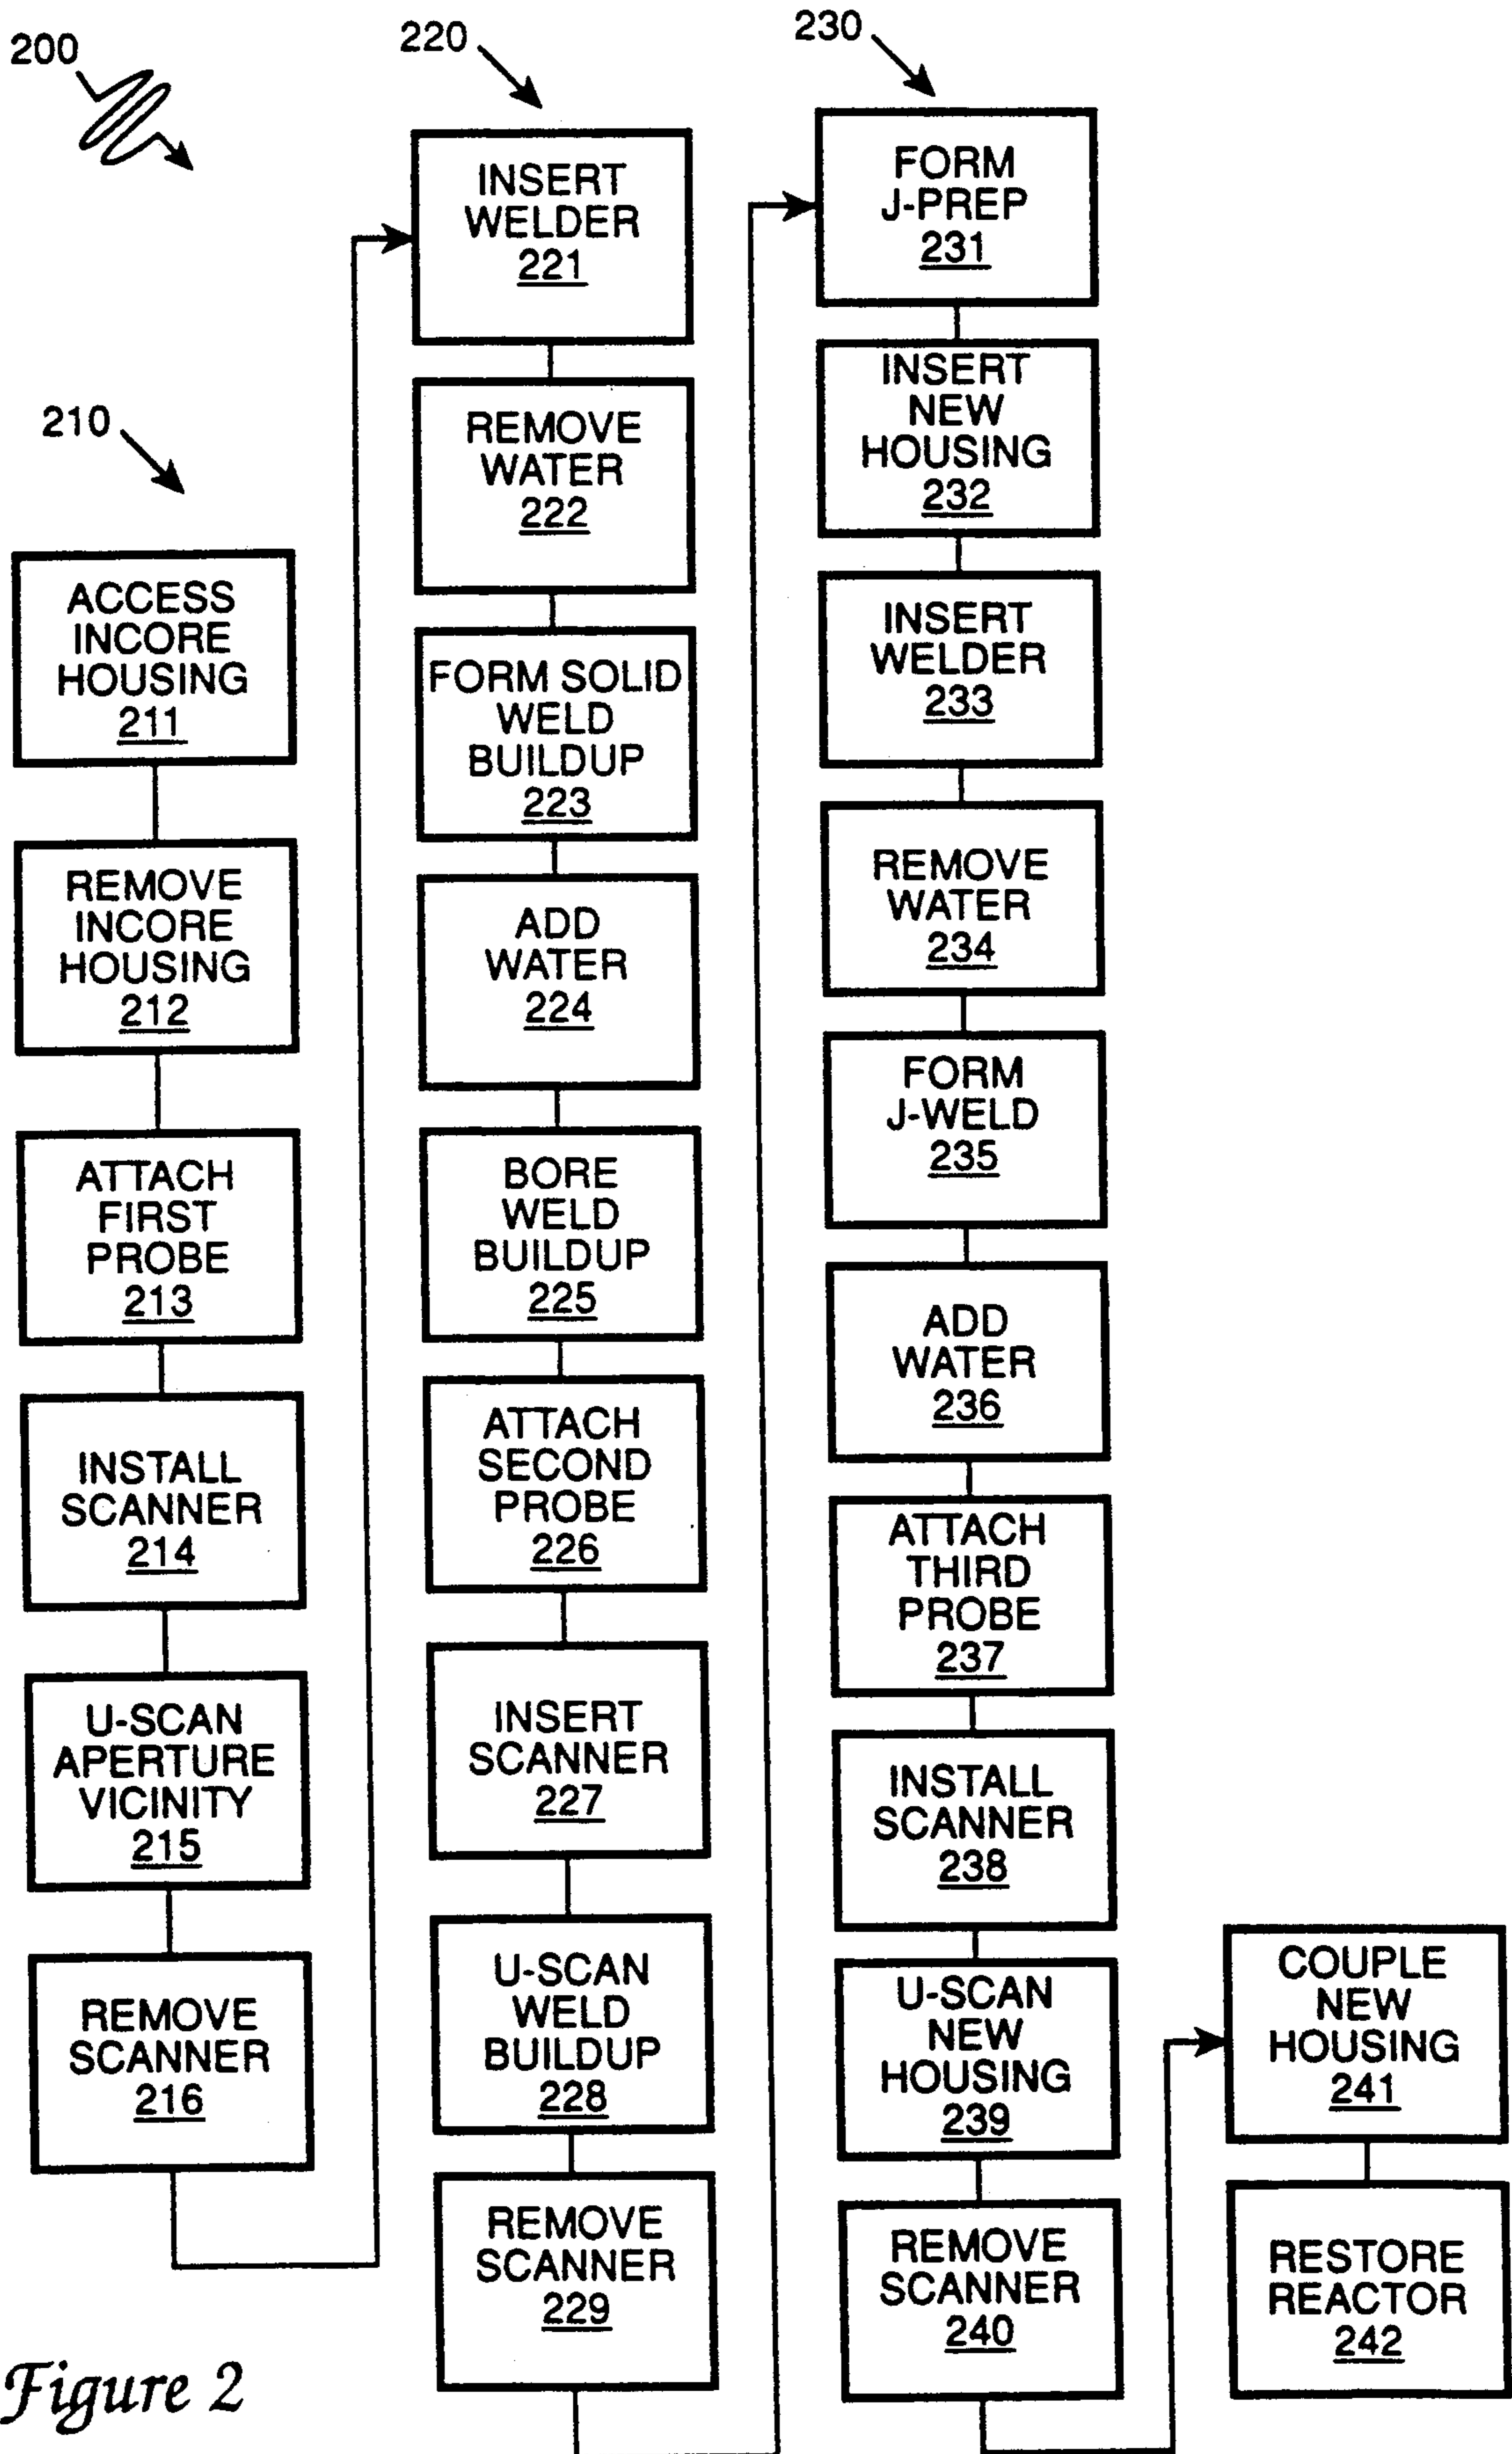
200

220

230

210

ACCESS INCORE HOUSING 211

REMOVE INCORE HOUSING 212

ATTACH FIRST PROBE 213

INSTALL SCANNER 214

U-SCAN APERTURE VICINITY 215

REMOVE SCANNER 216

INSERT WELDER 221

REMOVE WATER 222

FORM SOLID WELD BUILDUP 223

ADD WATER 224

BORE WELD BUILDUP 225

ATTACH SECOND PROBE 226

INSERT SCANNER 227

U-SCAN WELD BUILDUP 228

REMOVE SCANNER 229

FORM J-PREP 231

INSERT NEW HOUSING 232

INSERT WELDER 233

REMOVE WATER 234

FORM J-WELD 235

ADD WATER 236

ATTACH THIRD PROBE 237

INSTALL SCANNER 238

U-SCAN NEW HOUSING 239

REMOVE SCANNER 240

COUPLE NEW HOUSING 241

RESTORE REACTOR 242

Figure 2